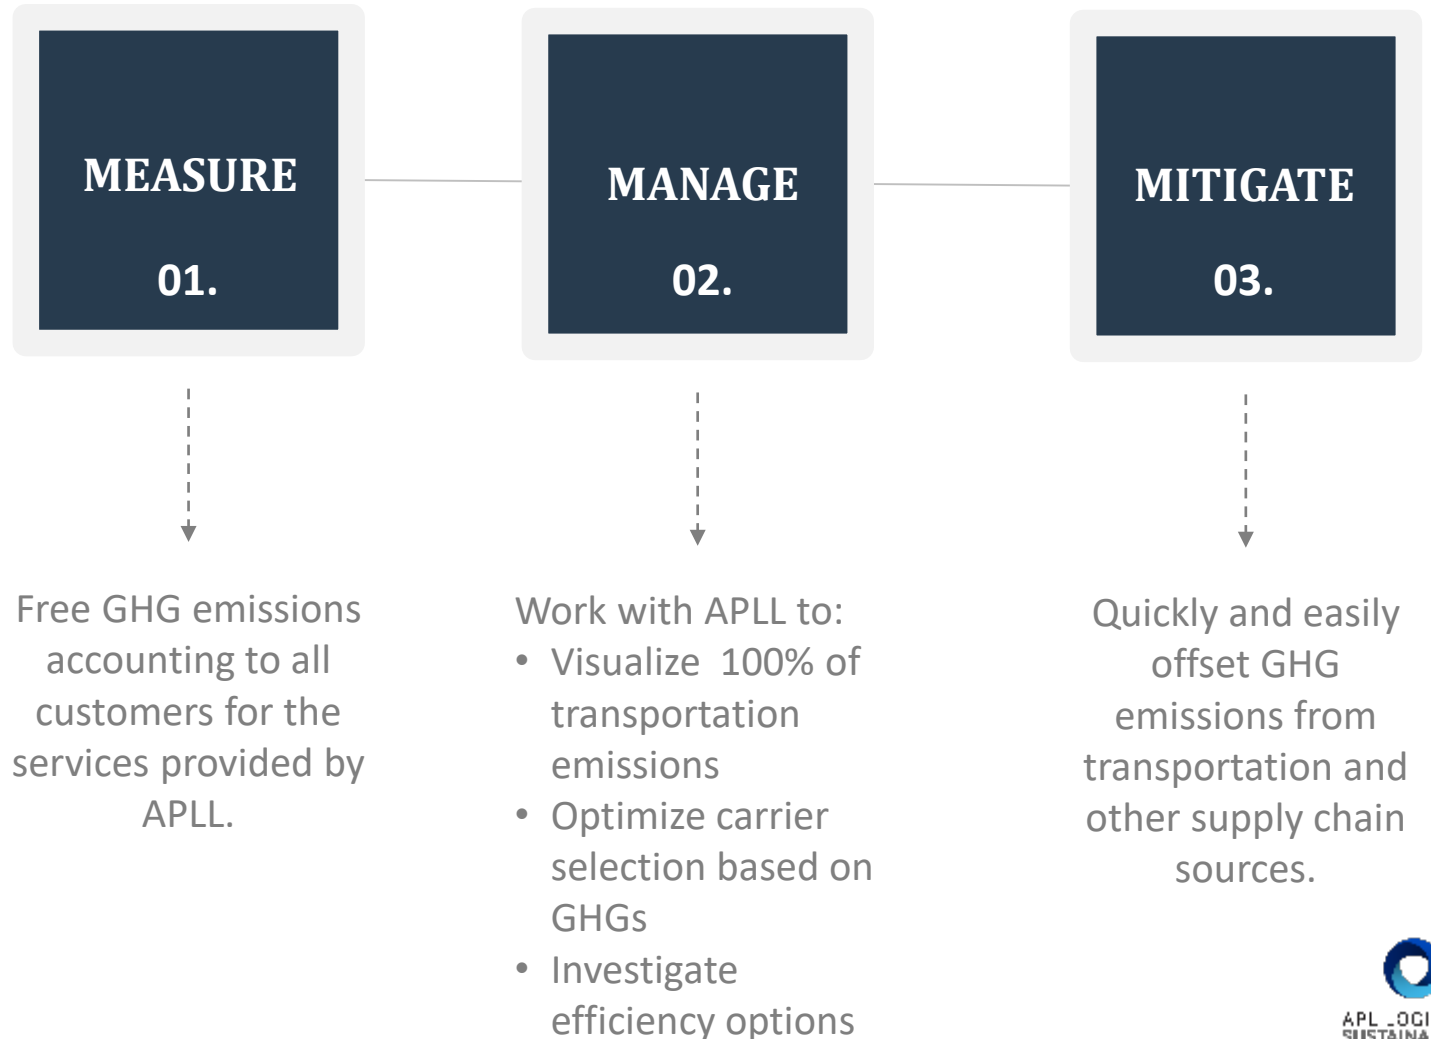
MEASURE

01.

MANAGE

02.

MITIGATE

03.

Free GHG emissions accounting to all customers for the services provided by APLL.

Work with APLL to:
• Visualize 100% of transportation emissions
• Optimize carrier selection based on GHGs
• Investigate efficiency options

Quickly and easily offset GHG emissions from transportation and other supply chain sources.

APL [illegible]OGI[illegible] SUSTAINA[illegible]